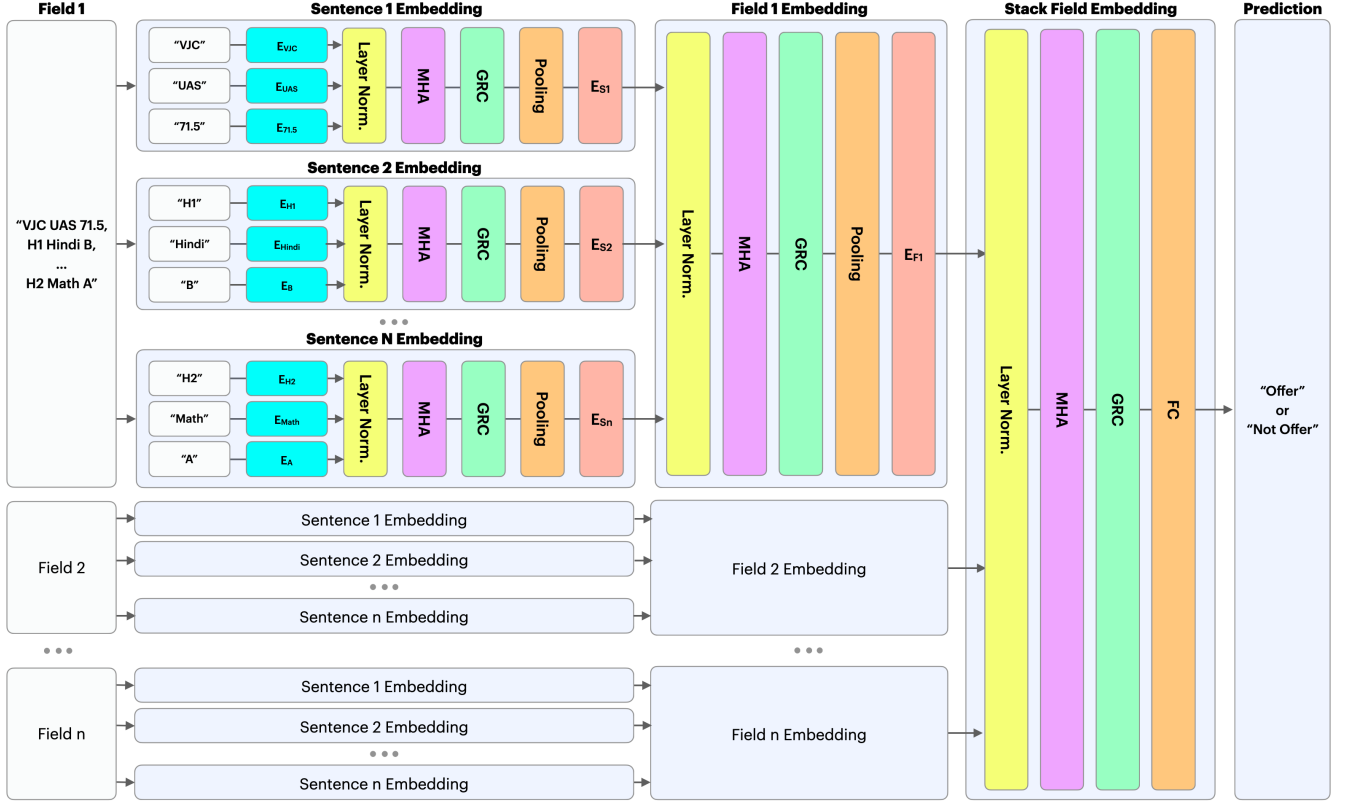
Field 1

Sentence 1 Embedding

Field 1 Embedding

Stack Field Embedding

Prediction

"VJC UAS 71.5, H1 Hindi B, ... H2 Math A"

"VJC"
$E_{VJC}$
"UAS"
$E_{UAS}$
"71.5"
$E_{71.5}$
Layer Norm.
MHA
GRC
Pooling
$E_{S1}$

Sentence 2 Embedding

"H1"
$E_{H1}$
"Hindi"
$E_{Hindi}$
"B"
$E_{B}$
Layer Norm.
MHA
GRC
Pooling
$E_{S2}$

Sentence N Embedding

"H2"
$E_{H2}$
"Math"
$E_{Math}$
"A"
$E_{A}$
Layer Norm.
MHA
GRC
Pooling
$E_{Sn}$

Layer Norm.
MHA
GRC
Pooling
$E_{F1}$

Layer Norm.
MHA
GRC
FC

"Offer" or "Not Offer"

Field 2
Sentence 1 Embedding
Sentence 2 Embedding
Sentence n Embedding
Field 2 Embedding

Field n
Sentence 1 Embedding
Sentence 2 Embedding
Sentence n Embedding
Field n Embedding